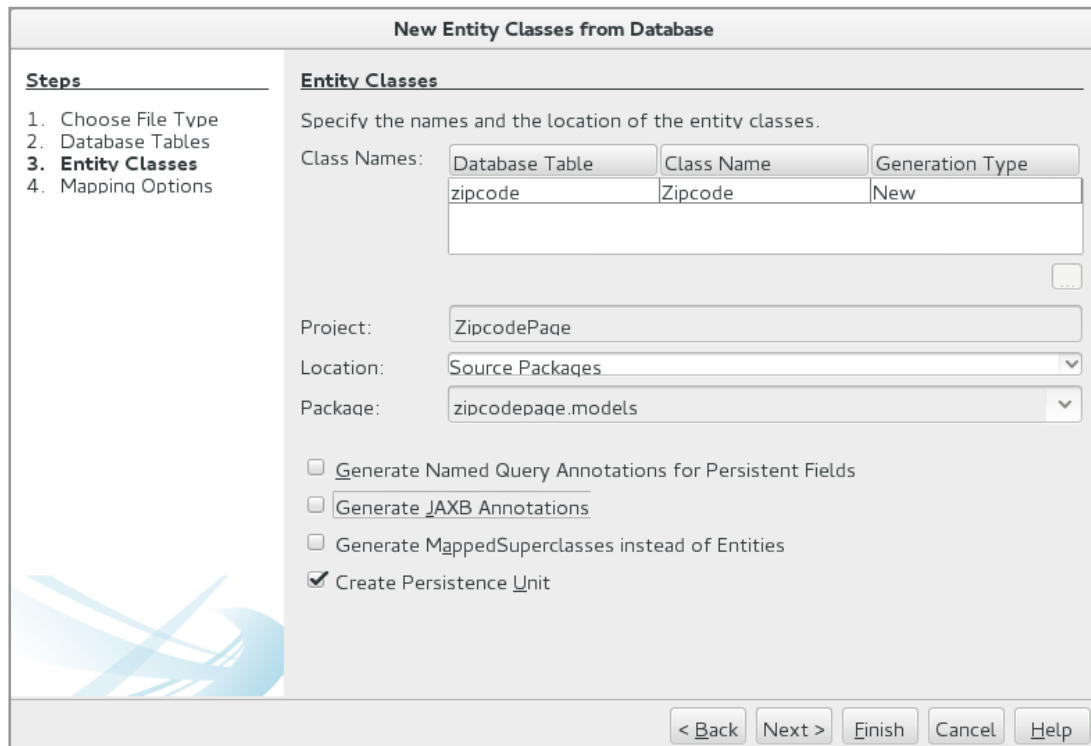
New Entity Classes from Database

Steps

1. Choose File Type
2. Database Tables
3. Entity Classes
4. Mapping Options

Entity Classes

Specify the names and the location of the entity classes.

Class Names:

| Database Table | Class Name | Generation Type |
|---|---|---|
| zipcode | Zipcode | New |

...

Project: ZipcodePage

Location: Source Packages

Package: zipcodepage.models

Generate Named Query Annotations for Persistent Fields

Generate JAXB Annotations

Generate MappedSuperclasses instead of Entities

Create Persistence Unit

< Back Next > Finish Cancel Help